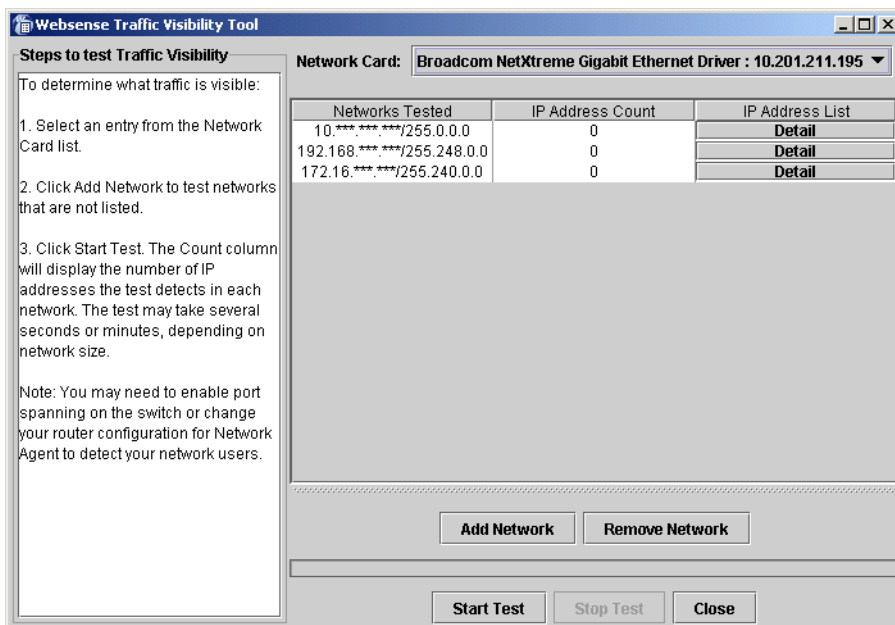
Websense Traffic Visibility Tool

Steps to test Traffic Visibility

To determine what traffic is visible:

1. Select an entry from the Network Card list.

2. Click Add Network to test networks that are not listed.

3. Click Start Test. The Count column will display the number of IP addresses the test detects in each network. The test may take several seconds or minutes, depending on network size.

Note: You may need to enable port spanning on the switch or change your router configuration for Network Agent to detect your network users.

Network Card: Broadcom NetXtreme Gigabit Ethernet Driver : 10.201.211.195

| Networks Tested | IP Address Count | IP Address List |
|---|---|---|
| 10.\*\*\*.\*\*\*.\*\*\*/255.0.0.0 | 0 | Detail |
| 192.168.\*\*\*.\*\*\*/255.248.0.0 | 0 | Detail |
| 172.16.\*\*\*.\*\*\*/255.240.0.0 | 0 | Detail |

Add Network Remove Network

Start Test Stop Test Close